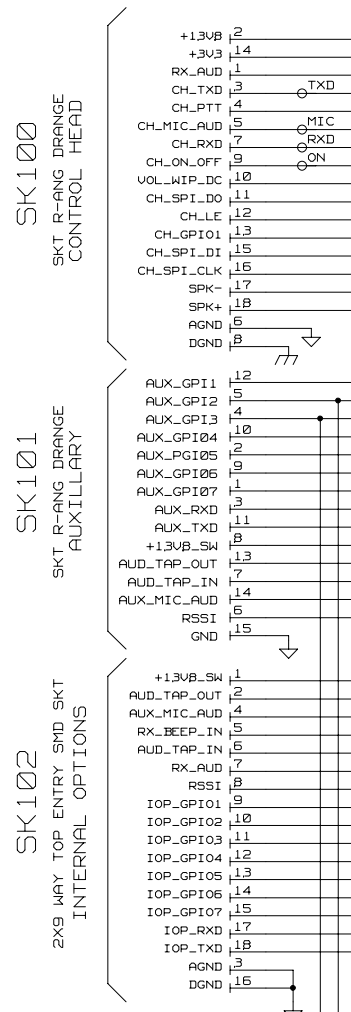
SK100
SKT R-ANG ORANGE
CONTROL HEAD

+13V8 2
+3V3 14
RX_AUD 1
CH_TXD 3
TXD
CH_PTT 4
CH_MIC_AUD 5
MIC
CH_RXD 7
RXD
CH_ON_OFF 9
ON
VOL_WIP_DC 10
CH_SPI_DO 11
CH_LE 12
CH_GPIO1 13
CH_SPI_DI 15
CH_SPI_CLK 16
SPK- 17
SPK+ 18
AGND 6
DGND 8

SK101
SKT R-ANG ORANGE
AUXILLARY

AUX_GPI1 12
AUX_GPI2 5
AUX_GPI3 4
AUX_GPIO4 10
AUX_PGIO5 2
AUX_GPIO6 9
AUX_GPIO7 1
AUX_RXD 3
AUX_TXD 11
+13V8_SW 8
AUD_TAP_OUT 13
AUD_TAP_IN 7
AUX_MIC_AUD 14
RSSI 6
GND 15

SK102
2X9 WAY TOP ENTRY SMD SKT
INTERNAL OPTIONS

+13V8_SW 1
AUD_TAP_OUT 2
AUX_MIC_AUD 4
RX_BEEP_IN 5
AUD_TAP_IN 6
RX_AUD 7
RSSI 8
IOP_GPIO1 9
IOP_GPIO2 10
IOP_GPIO3 11
IOP_GPIO4 12
IOP_GPIO5 13
IOP_GPIO6 14
IOP_GPIO7 15
IOP_RXD 17
IOP_TXD 18
AGND 3
DGND 16